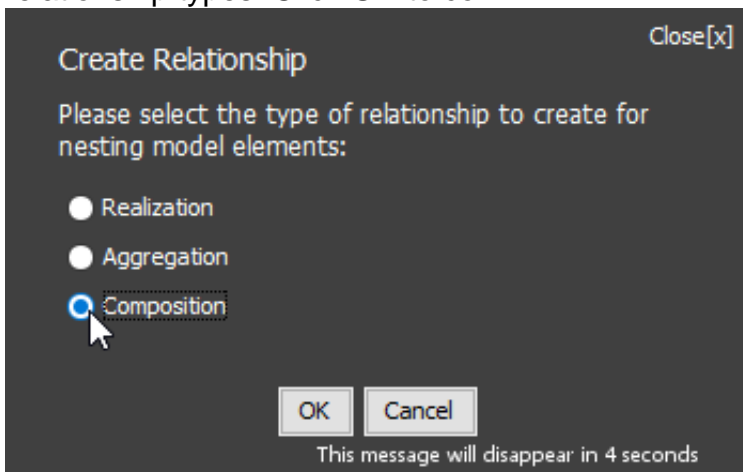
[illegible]

Close[x]

Create Relationship

Please select the type of relationship to create for nesting model elements:

Realization

Aggregation

Composition

OK

Cancel

This message will disappear in 4 seconds